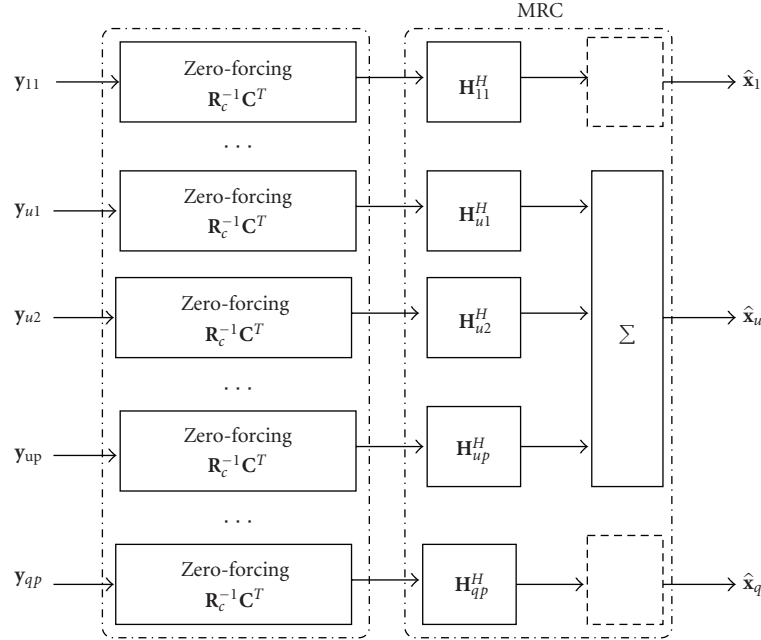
MRC

$\mathbf{y}_{11}$

Zero-forcing
$\mathbf{R}_c^{-1}\mathbf{C}^T$

$\mathbf{H}_{11}^H$

$\hat{\mathbf{x}}_1$

. . .

$\mathbf{y}_{u1}$

Zero-forcing
$\mathbf{R}_c^{-1}\mathbf{C}^T$

$\mathbf{H}_{u1}^H$

$\mathbf{y}_{u2}$

Zero-forcing
$\mathbf{R}_c^{-1}\mathbf{C}^T$

$\mathbf{H}_{u2}^H$

$\sum$

$\hat{\mathbf{x}}_u$

. . .

$\mathbf{y}_{\text{up}}$

Zero-forcing
$\mathbf{R}_c^{-1}\mathbf{C}^T$

$\mathbf{H}_{up}^H$

. . .

$\mathbf{y}_{qp}$

Zero-forcing
$\mathbf{R}_c^{-1}\mathbf{C}^T$

$\mathbf{H}_{qp}^H$

$\hat{\mathbf{x}}_q$